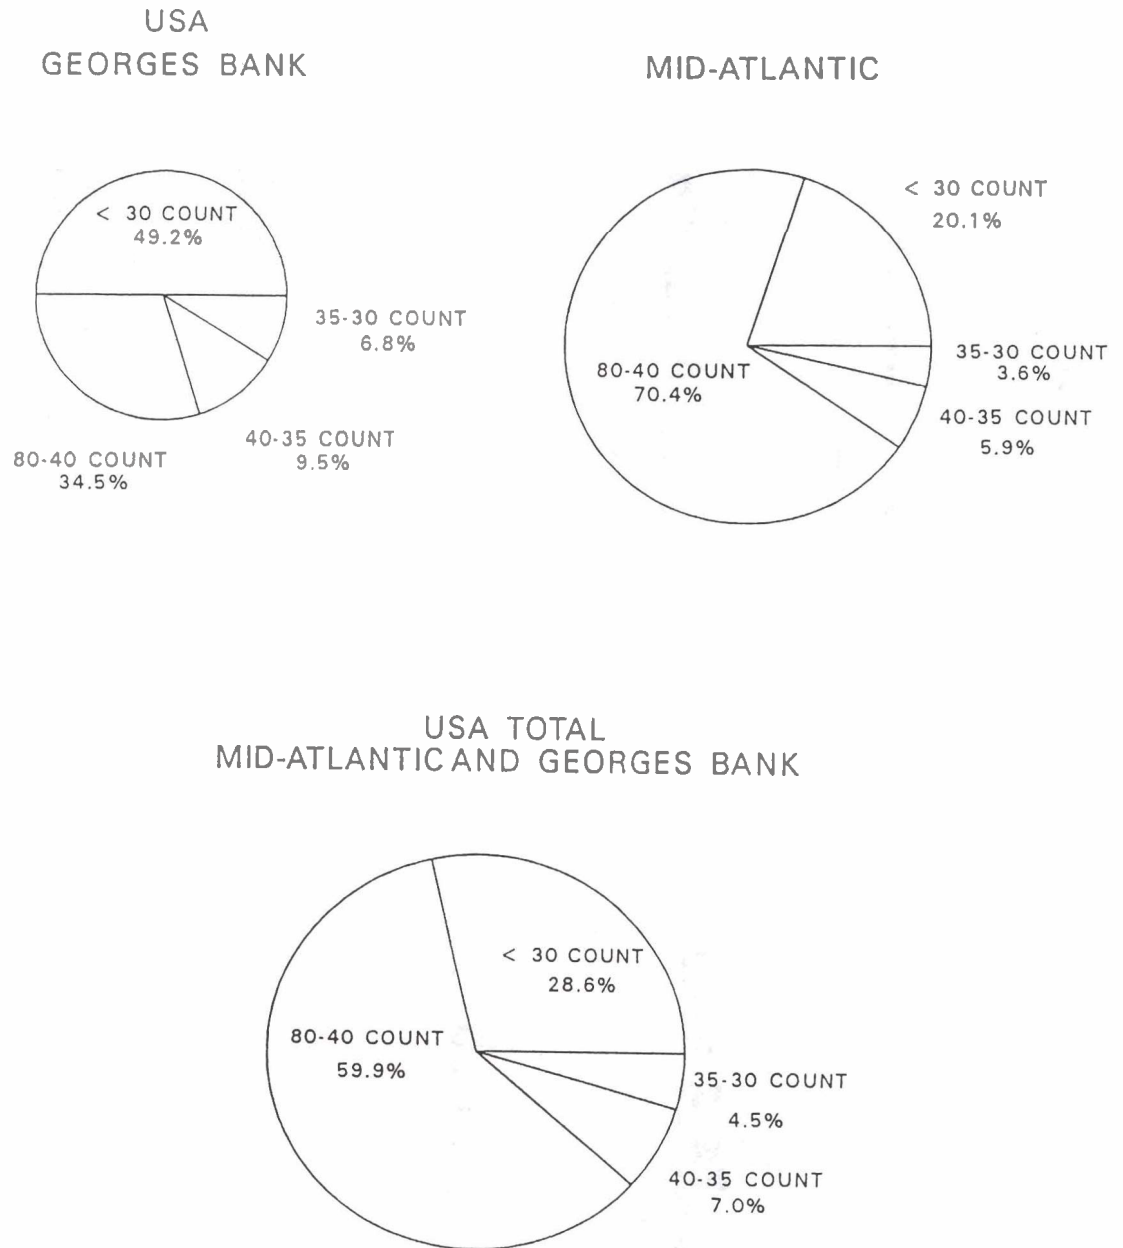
USA
GEORGES BANK

MID-ATLANTIC

< 30 COUNT
49.2%

35-30 COUNT
6.8%

40-35 COUNT
9.5%

80-40 COUNT
34.5%

< 30 COUNT
20.1%

80-40 COUNT
70.4%

35-30 COUNT
3.6%

40-35 COUNT
5.9%

USA TOTAL
MID-ATLANTIC AND GEORGES BANK

< 30 COUNT
28.6%

80-40 COUNT
59.9%

35-30 COUNT
4.5%

40-35 COUNT
7.0%